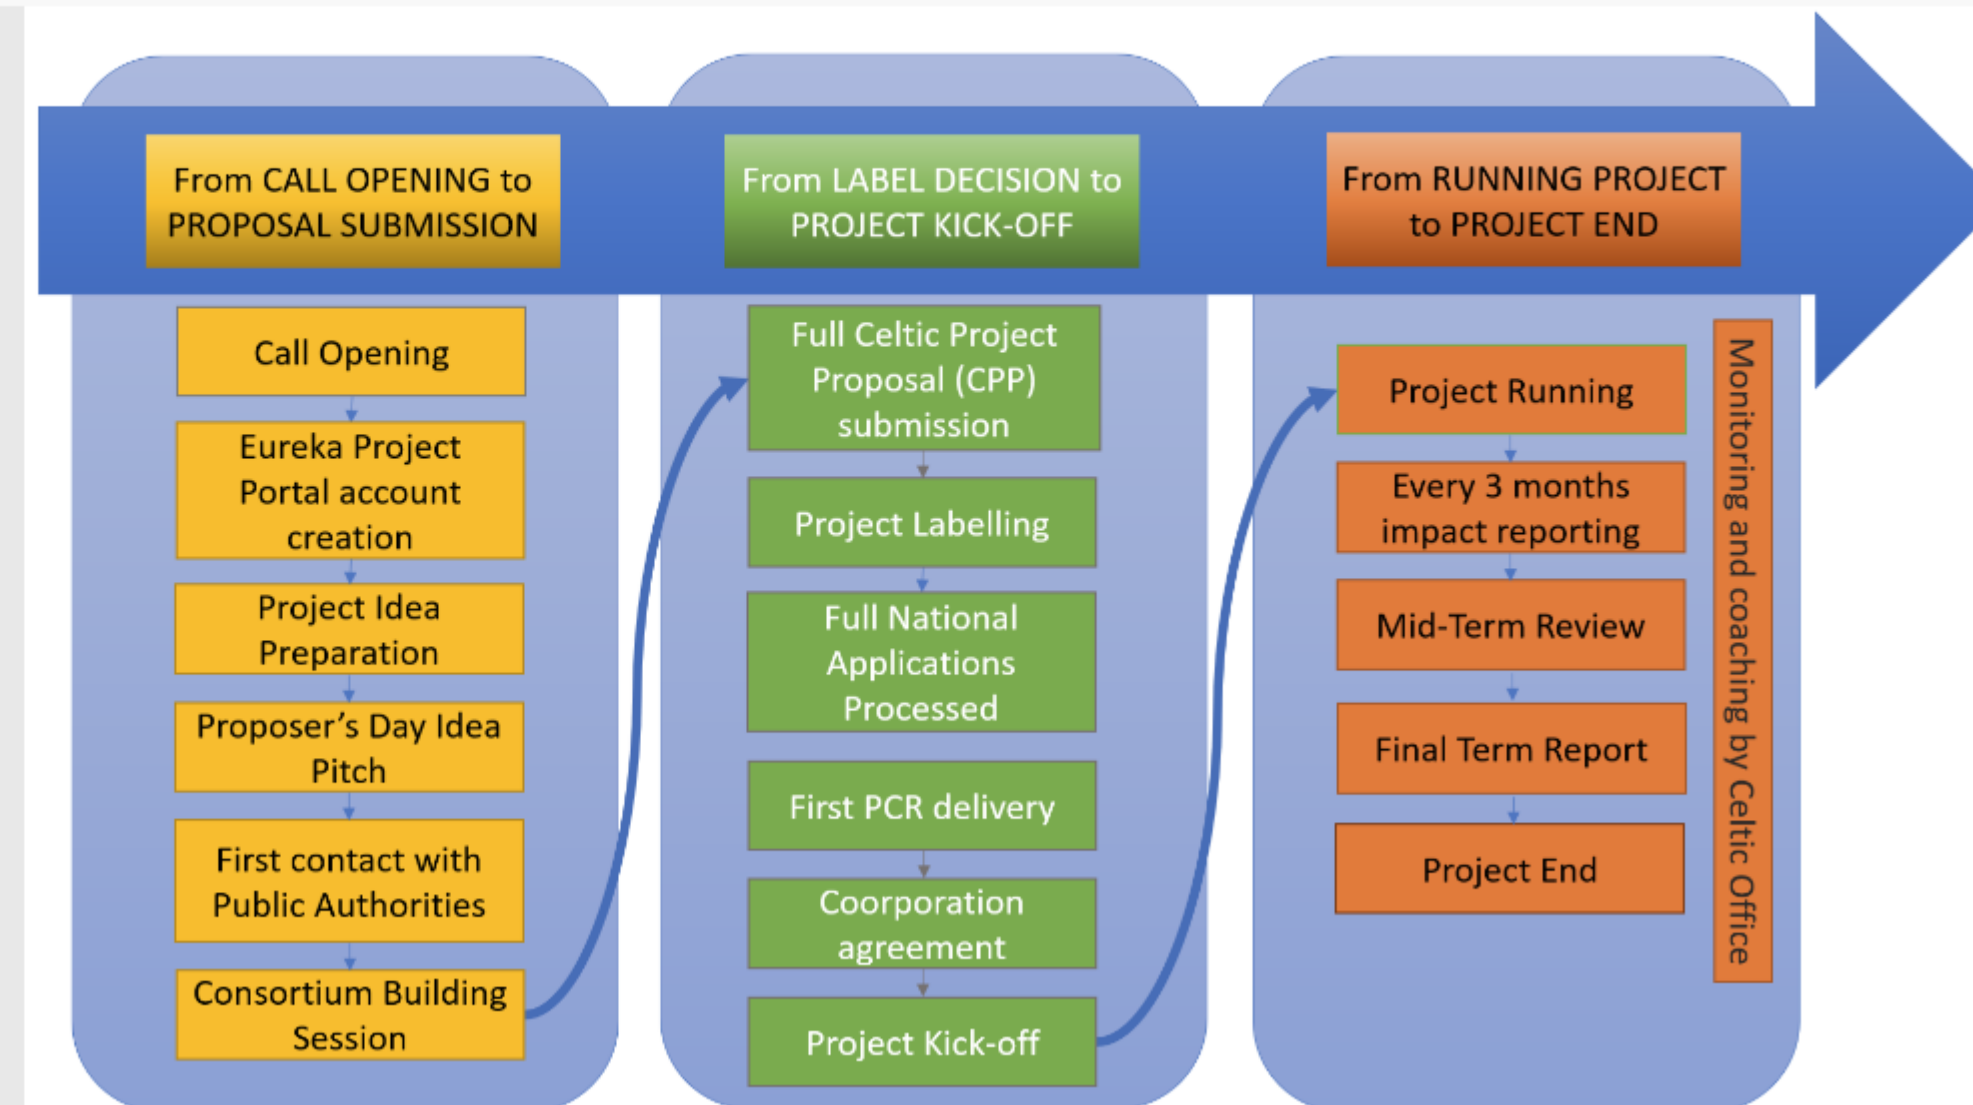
From CALL OPENING to PROPOSAL SUBMISSION

Call Opening

Eureka Project Portal account creation

Project Idea Preparation

Proposer’s Day Idea Pitch

First contact with Public Authorities

Consortium Building Session

From LABEL DECISION to PROJECT KICK-OFF

Full Celtic Project Proposal (CPP) submission

Project Labelling

Full National Applications Processed

First PCR delivery

Coorporation agreement

Project Kick-off

From RUNNING PROJECT to PROJECT END

Project Running

Every 3 months impact reporting

Mid-Term Review

Final Term Report

Project End

Monitoring and coaching by Celtic Office